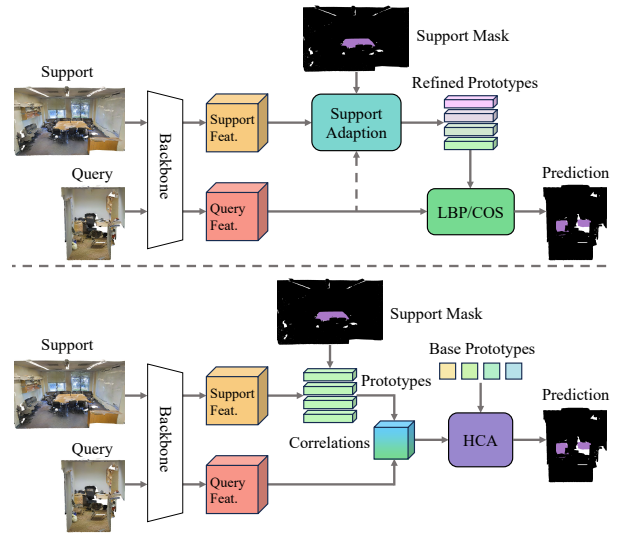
Support Mask

Refined Prototypes

Support

Support Feat.

Support Adaption

Backbone

Query

Query Feat.

LBP/COS

Prediction

Support Mask

Base Prototypes

Support

Prototypes

Support Feat.

Prediction

Backbone

Correlations

HCA

Query

Query Feat.